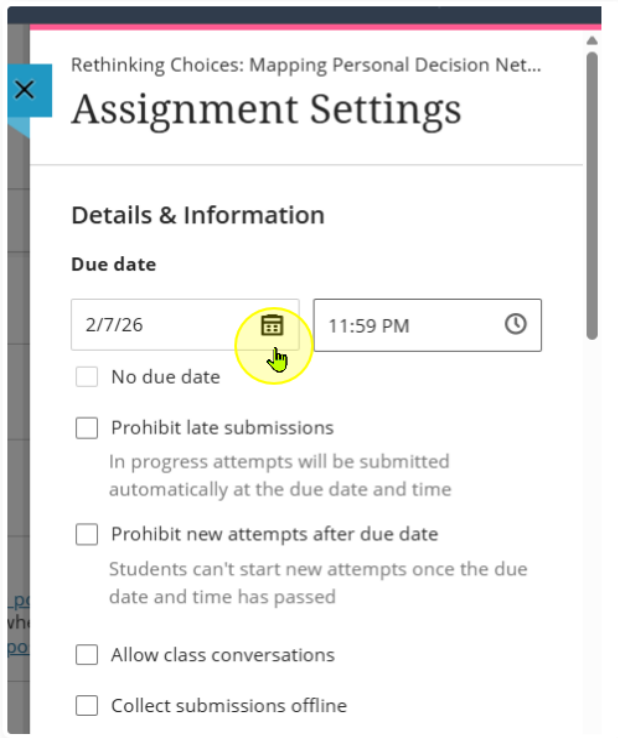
Rethinking Choices: Mapping Personal Decision Net...
Assignment Settings

Details & Information

Due date

2/7/26

11:59 PM

No due date

Prohibit late submissions

In progress attempts will be submitted automatically at the due date and time

Prohibit new attempts after due date

Students can't start new attempts once the due date and time has passed

Allow class conversations

Collect submissions offline